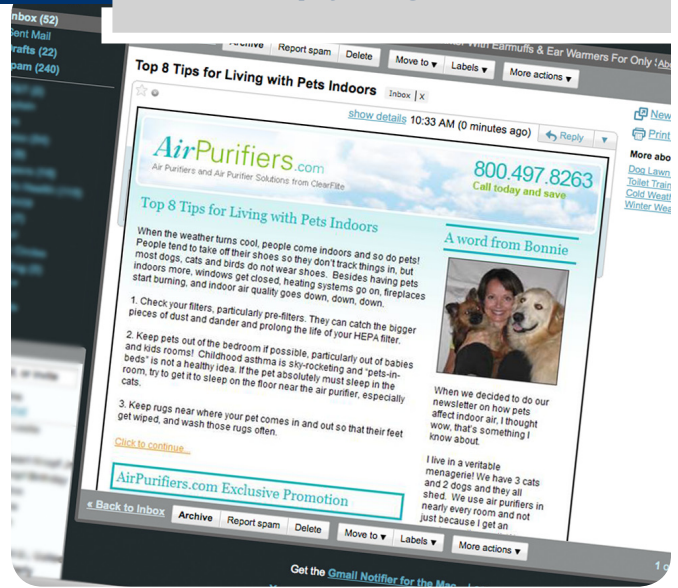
Inbox (52)
Sent Mail
Drafts (22)
Spam (240)

Archive Report spam Delete Move to ▾ Labels ▾ More actions ▾

With Earmuffs & Ear Warmers For Only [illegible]

Top 8 Tips for Living with Pets Indoors Inbox | X

show details 10:33 AM (0 minutes ago) Reply

New
Print

More abo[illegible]
Dog Lawn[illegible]
Toilet Train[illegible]
Cold Weath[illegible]
Winter Wea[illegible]

AirPurifiers.com
Air Purifiers and Air Purifier Solutions from ClearFlite

800.497.8263
Call today and save

Top 8 Tips for Living with Pets Indoors

When the weather turns cool, people come indoors and so do pets! People tend to take off their shoes so they don't track things in, but most dogs, cats and birds do not wear shoes. Besides having pets indoors more, windows get closed, heating systems go on, fireplaces start burning, and indoor air quality goes down, down, down.

1. Check your filters, particularly pre-filters. They can catch the bigger pieces of dust and dander and prolong the life of your HEPA filter.

2. Keep pets out of the bedroom if possible, particularly out of babies and kids rooms! Childhood asthma is sky-rocketing and "pets-in-beds" is not a healthy idea. If the pet absolutely must sleep in the room, try to get it to sleep on the floor near the air purifier, especially cats.

3. Keep rugs near where your pet comes in and out so that their feet get wiped, and wash those rugs often.

Click to continue...

AirPurifiers.com Exclusive Promotion

A word from Bonnie

When we decided to do our newsletter on how pets affect indoor air, I thought wow, that's something I know about.

I live in a veritable menagerie! We have 3 cats and 2 dogs and they all shed. We use air purifiers in nearly every room and not just because I get an

« Back to Inbox Archive Report spam Delete Move to ▾ Labels ▾ More actions ▾

Get the Gmail Notifier for the Mac